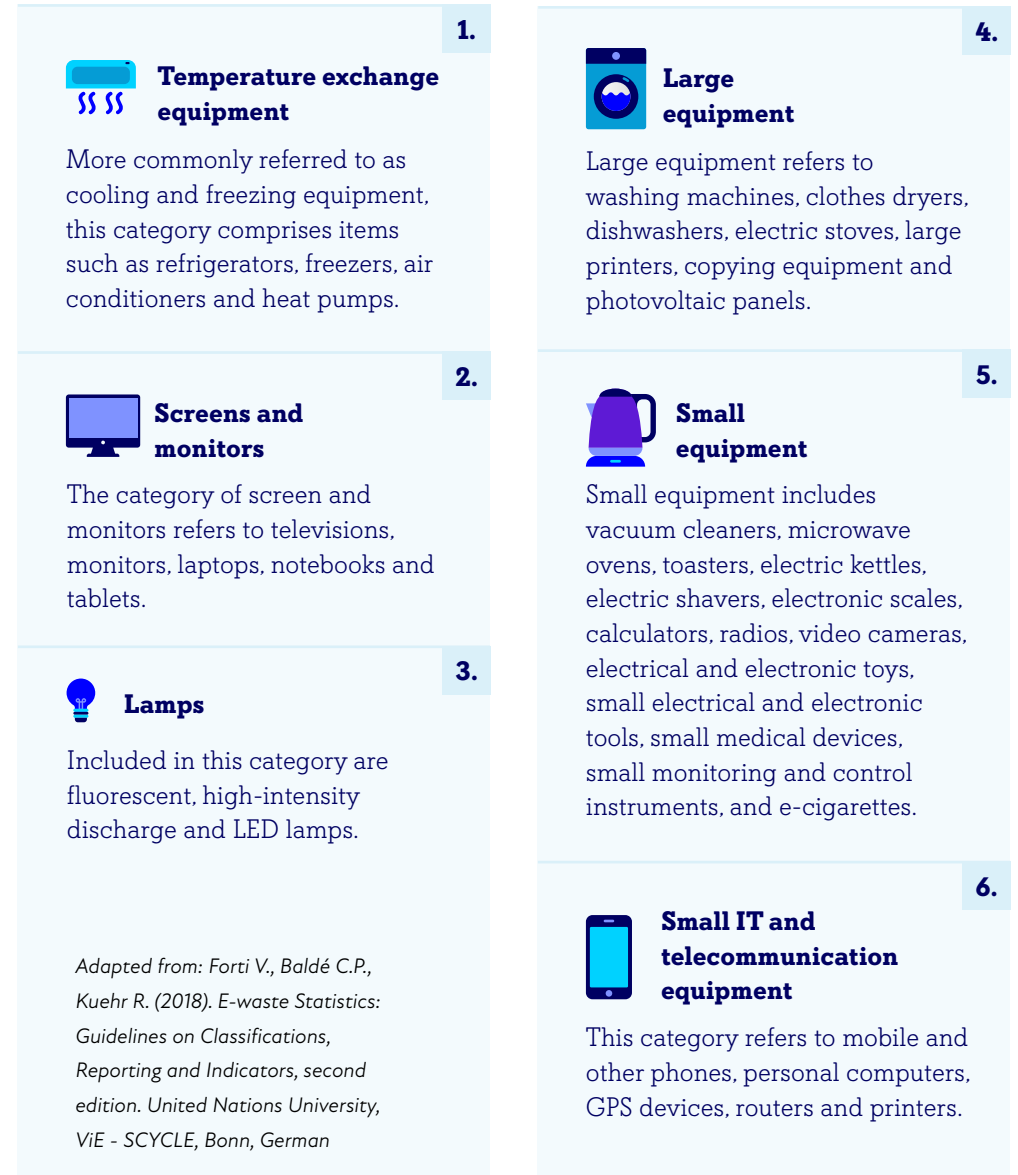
1.

Temperature exchange equipment

More commonly referred to as cooling and freezing equipment, this category comprises items such as refrigerators, freezers, air conditioners and heat pumps.

2.

Screens and monitors

The category of screen and monitors refers to televisions, monitors, laptops, notebooks and tablets.

3.

Lamps

Included in this category are fluorescent, high-intensity discharge and LED lamps.

Adapted from: Forti V., Baldé C.P., Kuehr R. (2018). E-waste Statistics: Guidelines on Classifications, Reporting and Indicators, second edition. United Nations University, ViE - SCYCLE, Bonn, German

4.

Large equipment

Large equipment refers to washing machines, clothes dryers, dishwashers, electric stoves, large printers, copying equipment and photovoltaic panels.

5.

Small equipment

Small equipment includes vacuum cleaners, microwave ovens, toasters, electric kettles, electric shavers, electronic scales, calculators, radios, video cameras, electrical and electronic toys, small electrical and electronic tools, small medical devices, small monitoring and control instruments, and e-cigarettes.

6.

Small IT and telecommunication equipment

This category refers to mobile and other phones, personal computers, GPS devices, routers and printers.